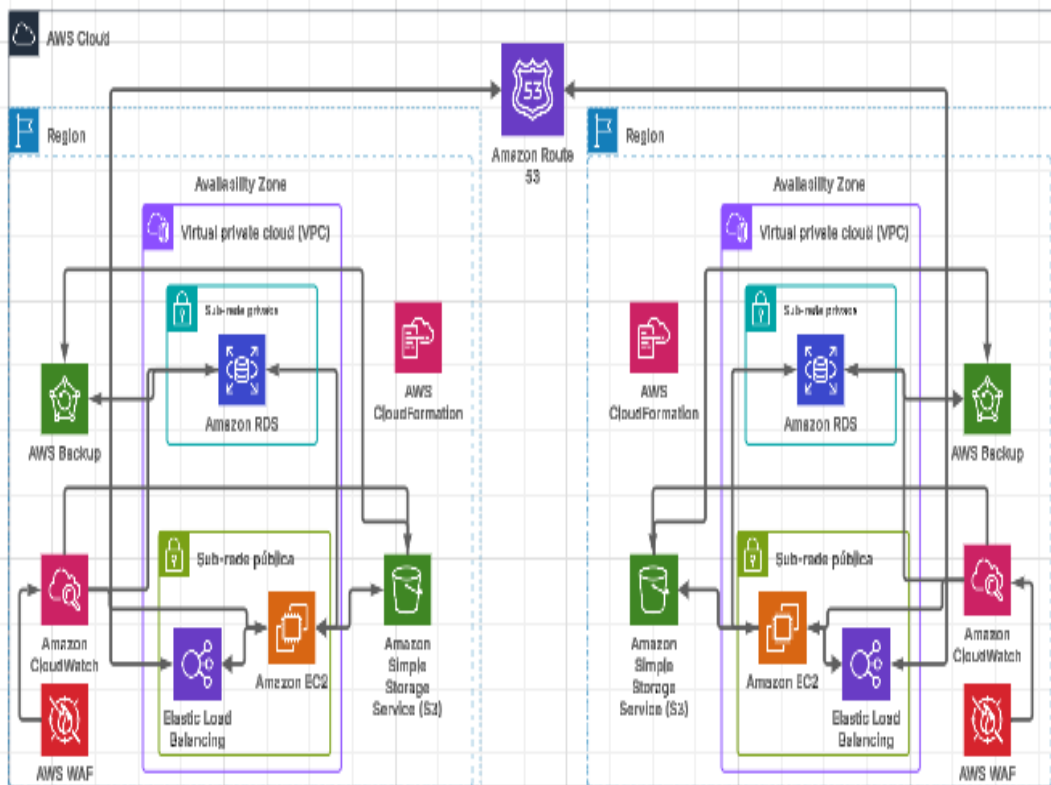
AWS Cloud

Amazon Route 53

Region

Availability Zone

Virtual private cloud (VPC)

Sub-rede privada

Amazon RDS

AWS CloudFormation

AWS Backup

Sub-rede pública

Amazon CloudWatch

Amazon EC2

Amazon Simple Storage Service (S3)

Elastic Load Balancing

AWS WAF

Region

Availability Zone

Virtual private cloud (VPC)

Sub-rede privada

AWS CloudFormation

Amazon RDS

AWS Backup

Sub-rede pública

Amazon Simple Storage Service (S3)

Amazon EC2

Amazon CloudWatch

Elastic Load Balancing

AWS WAF